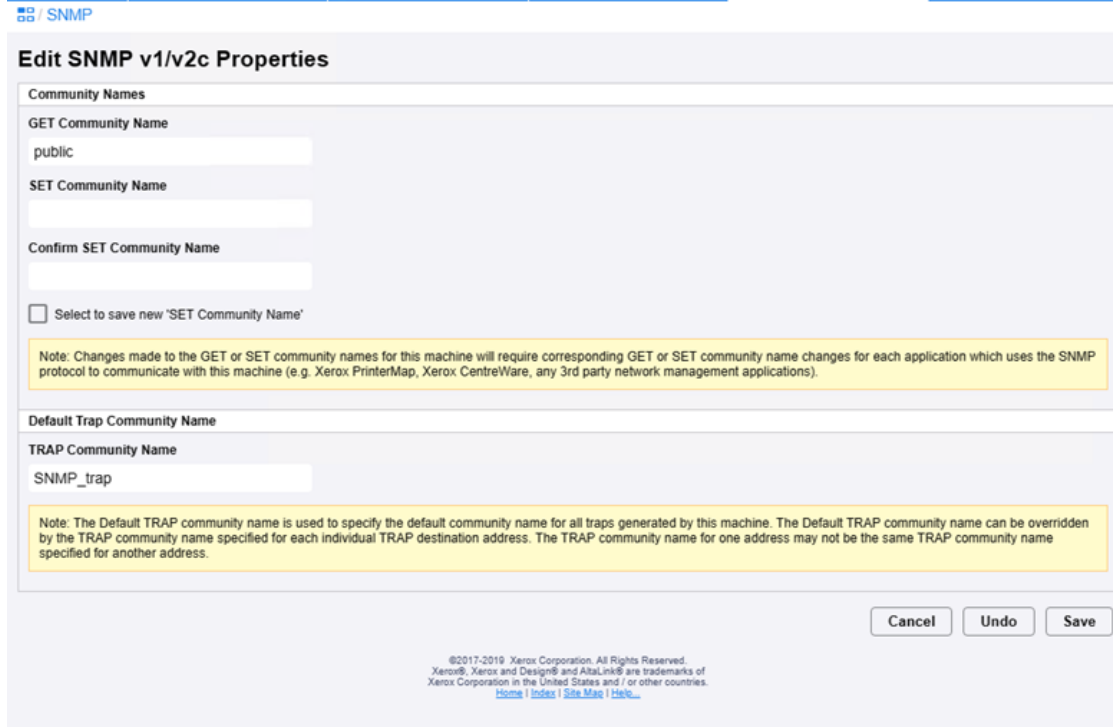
/ SNMP

Edit SNMP v1/v2c Properties

Community Names

GET Community Name

public

SET Community Name

Confirm SET Community Name

Select to save new 'SET Community Name'

Note: Changes made to the GET or SET community names for this machine will require corresponding GET or SET community name changes for each application which uses the SNMP protocol to communicate with this machine (e.g. Xerox PrinterMap, Xerox CentreWare, any 3rd party network management applications).

Default Trap Community Name

TRAP Community Name

SNMP_trap

Note: The Default TRAP community name is used to specify the default community name for all traps generated by this machine. The Default TRAP community name can be overridden by the TRAP community name specified for each individual TRAP destination address. The TRAP community name for one address may not be the same TRAP community name specified for another address.

Cancel Undo Save

©2017-2019 Xerox Corporation. All Rights Reserved. Xerox®, Xerox and Design® and AltaLink® are trademarks of Xerox Corporation in the United States and / or other countries.
Home | Index | Site Map | Help...